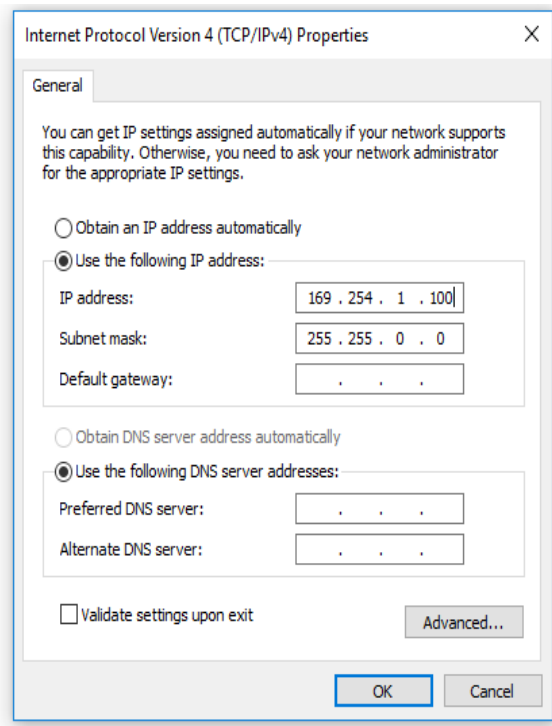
Internet Protocol Version 4 (TCP/IPv4) Properties
X

General

You can get IP settings assigned automatically if your network supports this capability. Otherwise, you need to ask your network administrator for the appropriate IP settings.

Obtain an IP address automatically
Use the following IP address:
IP address: 169 . 254 . 1 . 100
Subnet mask: 255 . 255 . 0 . 0
Default gateway: . . .

Obtain DNS server address automatically
Use the following DNS server addresses:
Preferred DNS server: . . .
Alternate DNS server: . . .

Validate settings upon exit
Advanced...

OK
Cancel